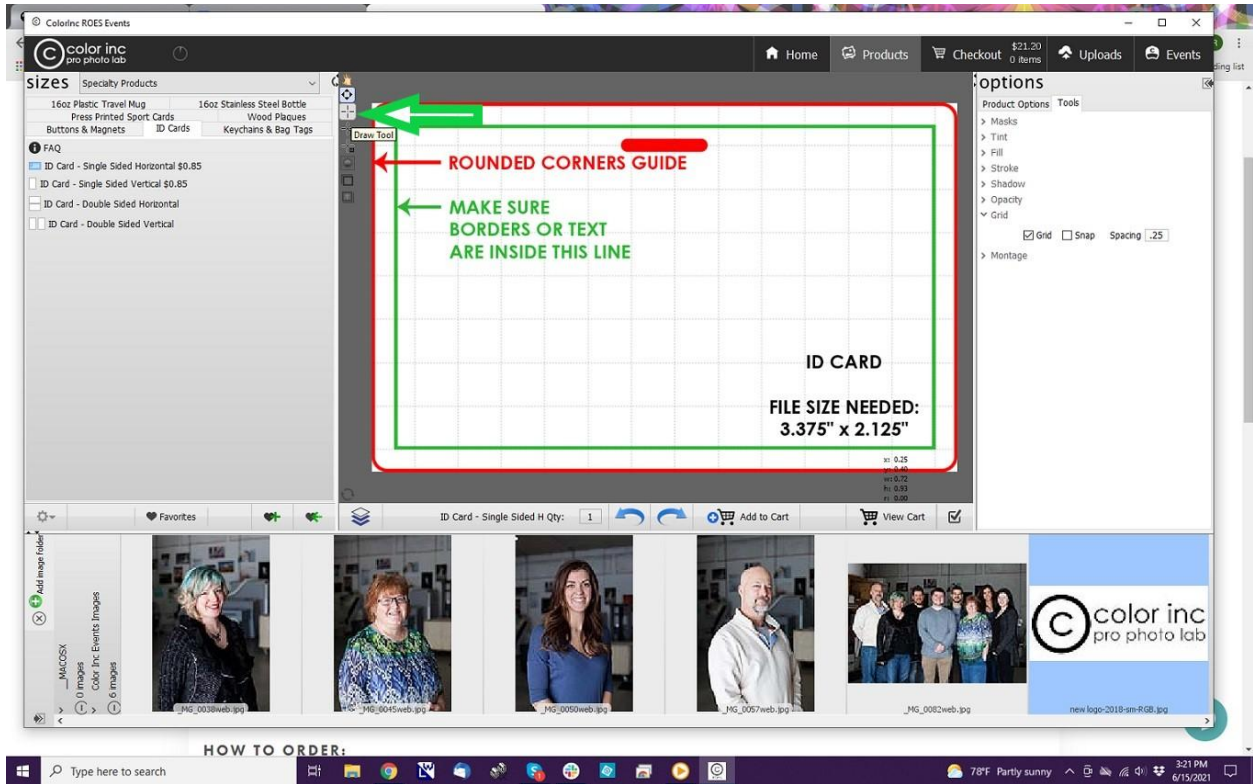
Colorinc ROES Events

color inc
pro photo lab

Home Products Checkout $21.20 0 items Uploads Events

sizes Specialty Products

16oz Plastic Travel Mug | 16oz Stainless Steel Bottle
Press Printed Sport Cards | Wood Plaques
Buttons & Magnets | ID Cards | Keychains & Bag Tags

FAQ
ID Card - Single Sided Horizontal $0.85
ID Card - Single Sided Vertical $0.85
ID Card - Double Sided Horizontal
ID Card - Double Sided Vertical

Draw Tool

ROUNDED CORNERS GUIDE

MAKE SURE BORDERS OR TEXT ARE INSIDE THIS LINE

ID CARD

FILE SIZE NEEDED:
3.375" x 2.125"

x: 0.25
y: 0.40
w: 0.72
h: 0.93
r: 0.00

options
Product Options Tools
> Masks
> Tint
> Fill
> Stroke
> Shadow
> Opacity
Grid
Grid Snap Spacing .25
> Montage

Favorites

ID Card - Single Sided H Qty: 1

Add to Cart

View Cart

Add Image Folder

__MACOSX 0 images
Color Inc Events Images 6 images

_MG_0038web.jpg
_MG_0045web.jpg
_MG_0050web.jpg
_MG_0057web.jpg
_MG_0082web.jpg
new logo-2018-sm-RGB.jpg

color inc
pro photo lab

HOW TO ORDER:

Type here to search

78°F Partly sunny 3:21 PM 6/15/2021

ding list